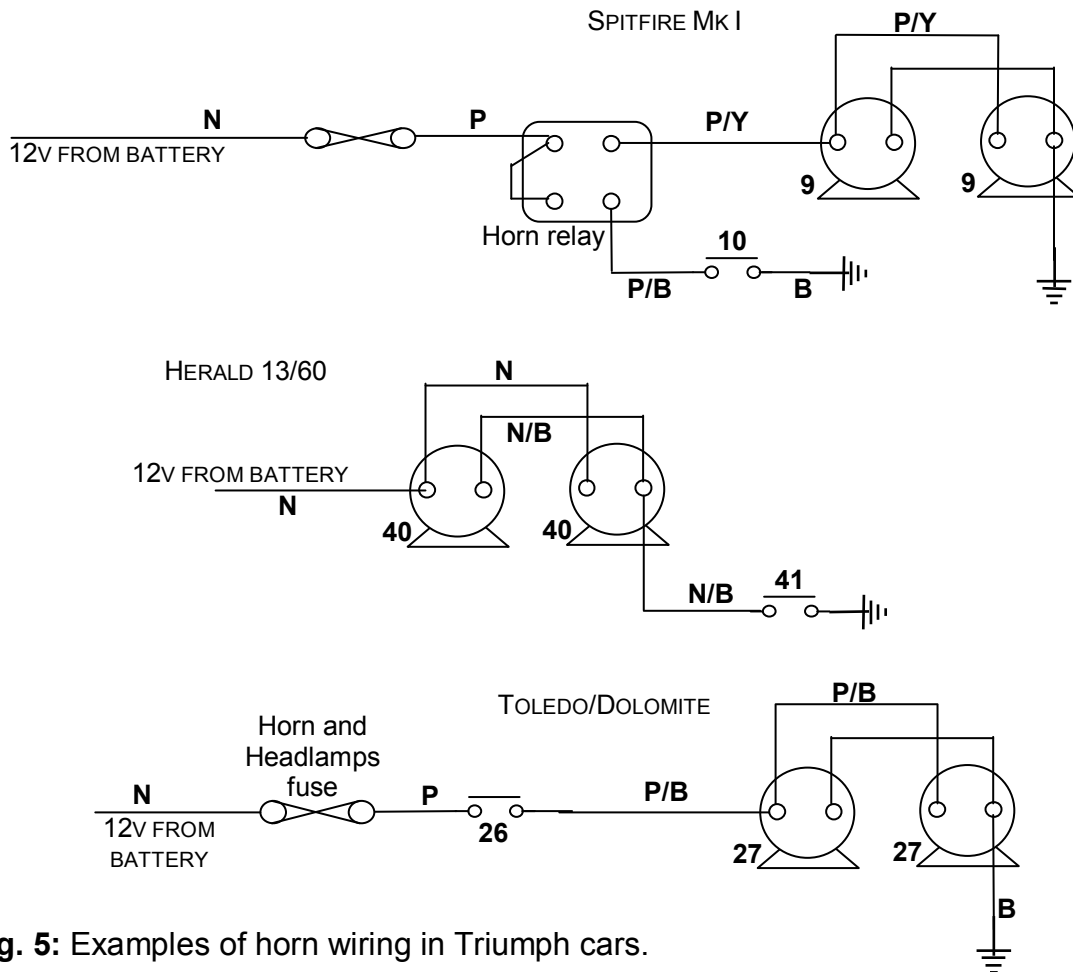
SPITFIRE MK I

P/Y

N

P

P/Y

12V FROM BATTERY

9

9

Horn relay

10

P/B

B

HERALD 13/60

N

N/B

12V FROM BATTERY

N

40

40

N/B

41

TOLEDO/DOLOMITE

P/B

Horn and Headlamps fuse

N

P

P/B

12V FROM BATTERY

26

27

27

B

g. 5: Examples of horn wiring in Triumph cars.